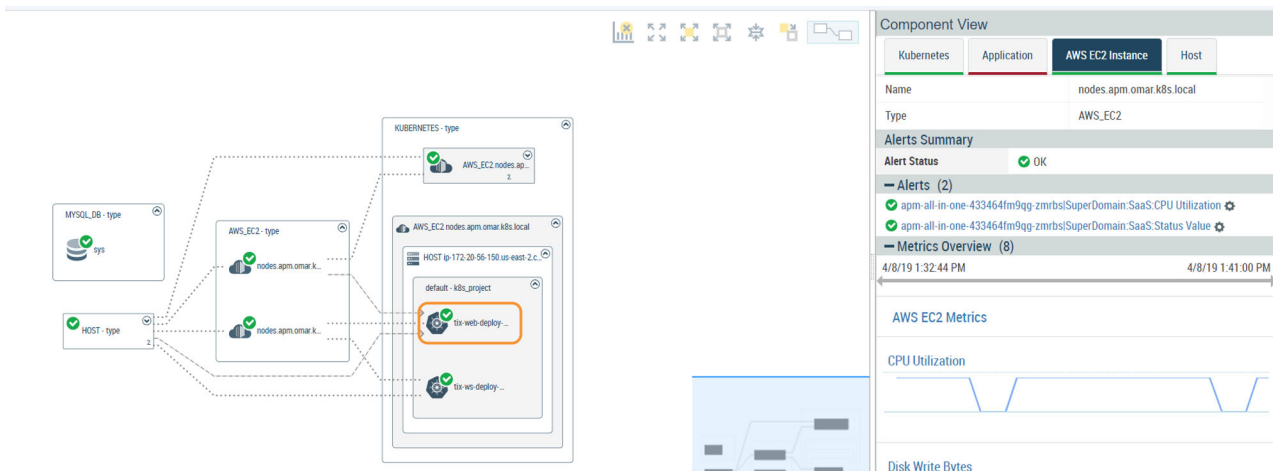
KUBERNETES - type

AWS_EC2 nodes.ap...
2

MYSQL_DB - type

sys

AWS_EC2 - type

nodes.apm.omar.k...

AWS_EC2 nodes.apm.omar.k8s.local

HOST ip-172-20-56-150.us-east-2.c...

default - k8s_project

HOST - type
2

nodes.apm.omar.k...

tix-web-deploy-...

tix-ws-deploy-...

Component View

Kubernetes | Application | AWS EC2 Instance | Host

| | |
|---|---|
| Name | nodes.apm.omar.k8s.local |
| Type | AWS_EC2 |

Alerts Summary

Alert Status OK

— Alerts (2)

apm-all-in-one-433464fm9qg-zmrbs|SuperDomain:SaaS:CPU Utilization

apm-all-in-one-433464fm9qg-zmrbs|SuperDomain:SaaS:Status Value

— Metrics Overview (8)

4/8/19 1:32:44 PM 4/8/19 1:41:00 PM

AWS EC2 Metrics

CPU Utilization

Disk Write Bytes